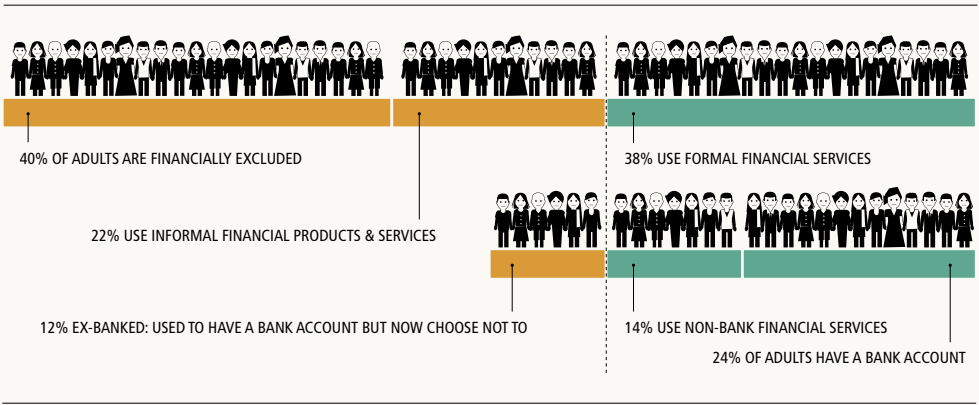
40% OF ADULTS ARE FINANCIALLY EXCLUDED

38% USE FORMAL FINANCIAL SERVICES

22% USE INFORMAL FINANCIAL PRODUCTS & SERVICES

12% EX-BANKED: USED TO HAVE A BANK ACCOUNT BUT NOW CHOOSE NOT TO

14% USE NON-BANK FINANCIAL SERVICES

24% OF ADULTS HAVE A BANK ACCOUNT